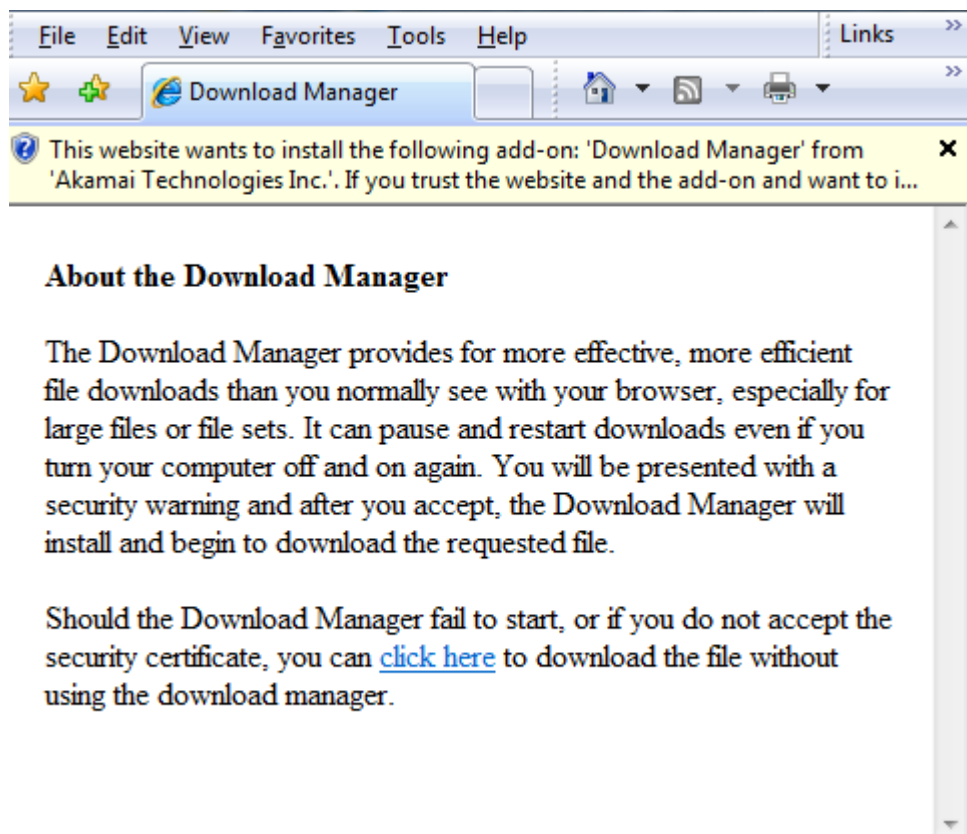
File Edit View Favorites Tools Help Links »

Download Manager

This website wants to install the following add-on: 'Download Manager' from 'Akamai Technologies Inc.'. If you trust the website and the add-on and want to i...

×

**About the Download Manager**

The Download Manager provides for more effective, more efficient file downloads than you normally see with your browser, especially for large files or file sets. It can pause and restart downloads even if you turn your computer off and on again. You will be presented with a security warning and after you accept, the Download Manager will install and begin to download the requested file.

Should the Download Manager fail to start, or if you do not accept the security certificate, you can click here to download the file without using the download manager.